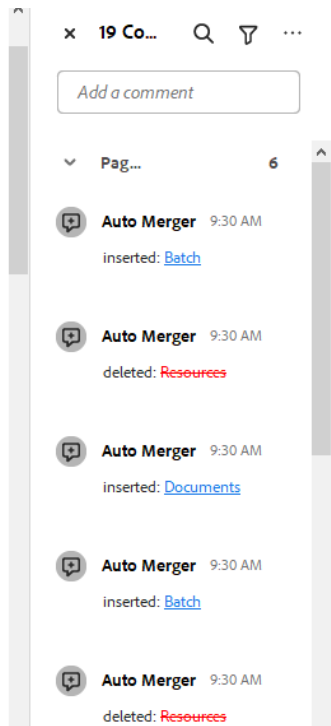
× 19 Co... ⋯

Add a comment

Pag... 6

Auto Merger 9:30 AM
inserted: Batch

Auto Merger 9:30 AM
deleted: Resources

Auto Merger 9:30 AM
inserted: Documents

Auto Merger 9:30 AM
inserted: Batch

Auto Merger 9:30 AM
deleted: Resources